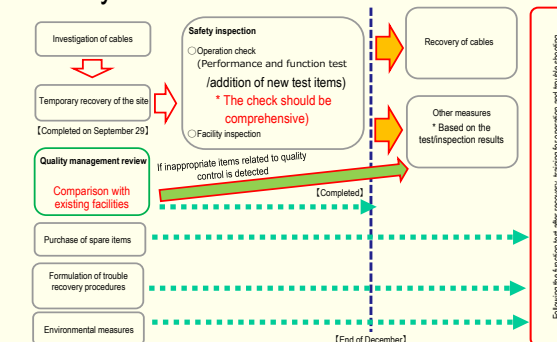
Investigation of cables

Temporary recovery of the site

【Completed on September 29】

Safety inspection

○Operation check

(Performance and function test

/addition of new test items)

* The check should be comprehensive)

○Facility inspection

Recovery of cables

Other measures

* Based on the test/inspection results

Quality management review

Comparison with existing facilities

If inappropriate items related to quality control is detected

【Completed】

Purchase of spare items

Formulation of trouble recovery procedures

Environmental measures

【End of December】

Following the function test, after recovery, training for operation and for the situation